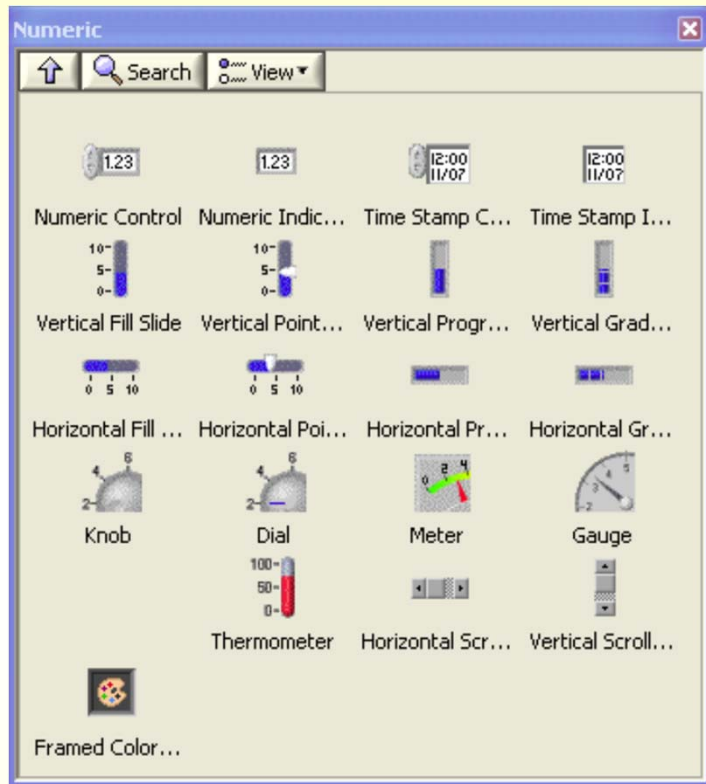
Numeric

Search View

1.23
Numeric Control

1.23
Numeric Indic...

12:00 11/07
Time Stamp C...

12:00 11/07
Time Stamp I...

10- 5- 0-
Vertical Fill Slide

10- 5- 0-
Vertical Point...

Vertical Progr...

Vertical Grad...

0 5 10
Horizontal Fill ...

0 5 10
Horizontal Poi...

Horizontal Pr...

Horizontal Gr...

2 4 6
Knob

2 4 6
Dial

0 2 4
Meter

2 3 4 5
Gauge

100- 50- 0-
Thermometer

Horizontal Scr...

Vertical Scroll...

Framed Color...